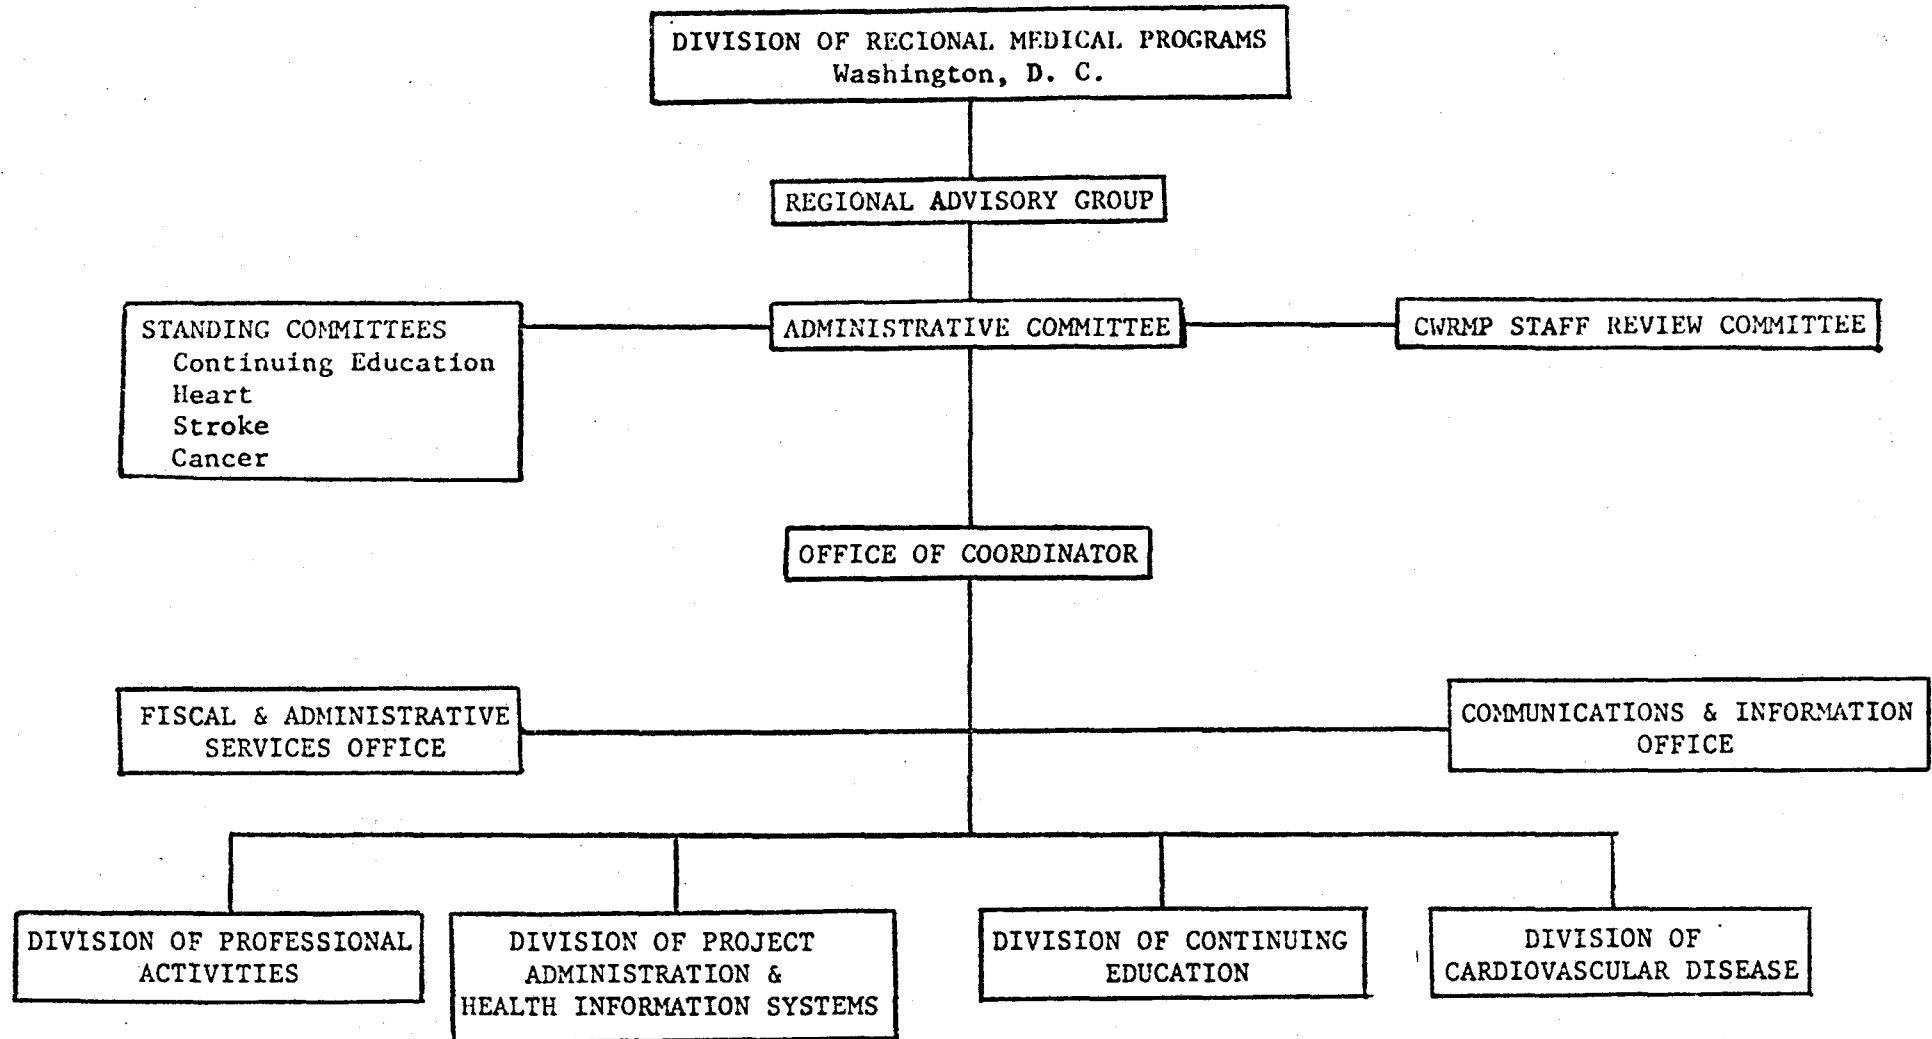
DIVISION OF RECIONAL MEDICAL PROGRAMS
Washington, D. C.

REGIONAL ADVISORY GROUP

STANDING COMMITTEES
Continuing Education
Heart
Stroke
Cancer

ADMINISTRATIVE COMMITTEE

CWRMP STAFF REVIEW COMMITTEE

OFFICE OF COORDINATOR

FISCAL & ADMINISTRATIVE SERVICES OFFICE

COMMUNICATIONS & INFORMATION OFFICE

DIVISION OF PROFESSIONAL ACTIVITIES

DIVISION OF PROJECT ADMINISTRATION & HEALTH INFORMATION SYSTEMS

DIVISION OF CONTINUING EDUCATION

DIVISION OF CARDIOVASCULAR DISEASE